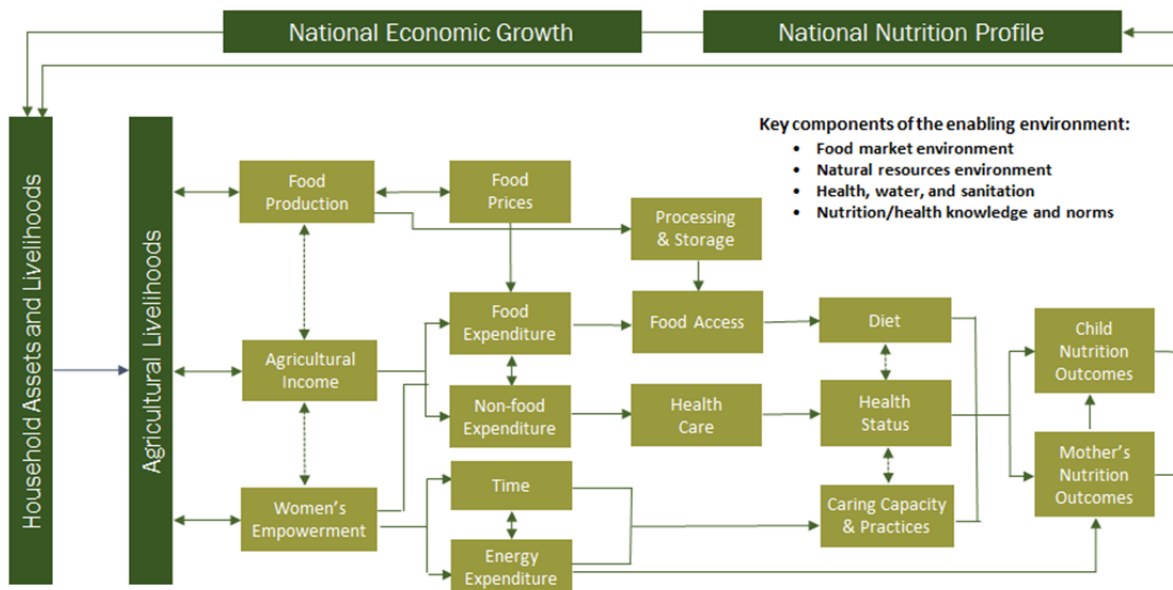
National Economic Growth

National Nutrition Profile

Household Assets and Livelihoods

Agricultural Livelihoods

Key components of the enabling environment:
- Food market environment
- Natural resources environment
- Health, water, and sanitation
- Nutrition/health knowledge and norms

Food Production

Food Prices

Processing & Storage

Agricultural Income

Food Expenditure

Food Access

Diet

Child Nutrition Outcomes

Non-food Expenditure

Health Care

Health Status

Mother's Nutrition Outcomes

Women's Empowerment

Time

Caring Capacity & Practices

Energy Expenditure